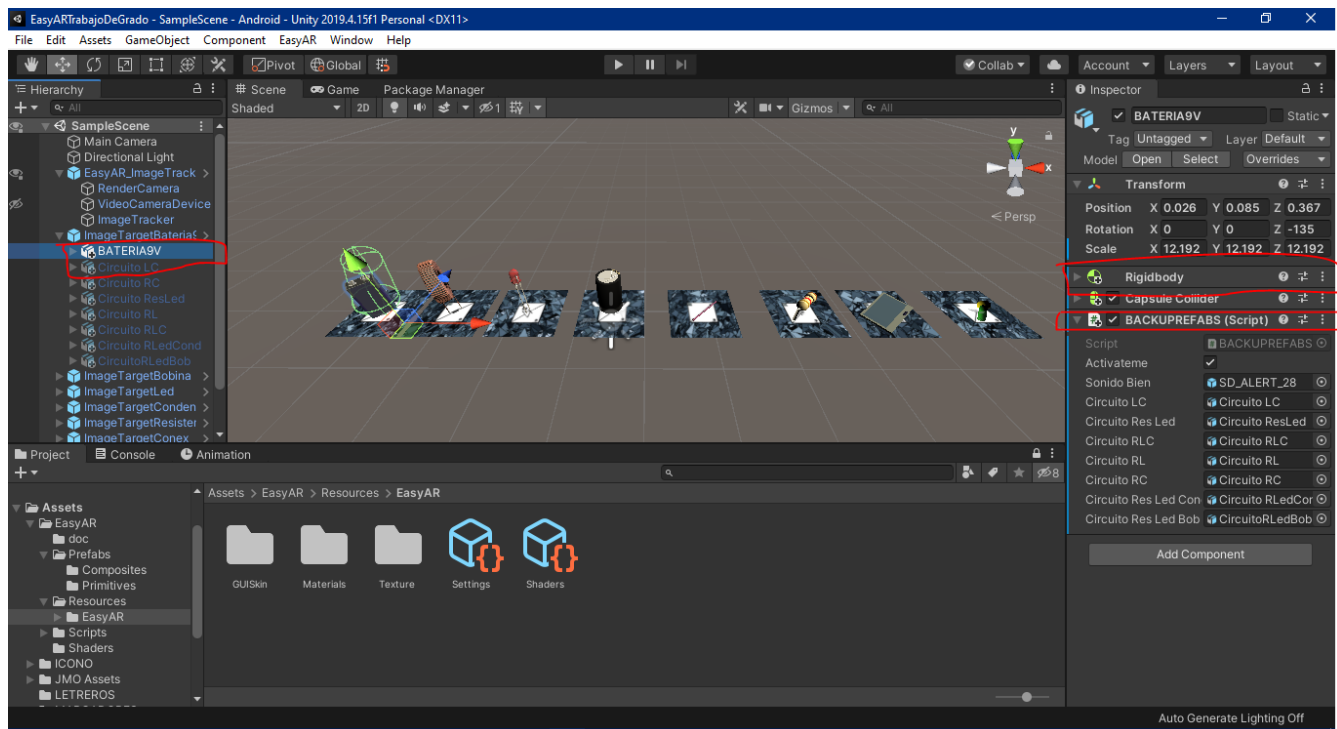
EasyARTrabajoDeGrado - SampleScene - Android - Unity 2019.4.15f1 Personal <DX11>

File Edit Assets GameObject Component EasyAR Window Help

Pivot Global

Collab Account Layers Layout

Hierarchy
All
SampleScene
Main Camera
Directional Light
EasyAR_ImageTrack
RenderCamera
VideoCameraDevice
ImageTracker
ImageTargetBateria9
BATERIA9V
Circuito LC
Circuito RC
Circuito ResLed
Circuito RL
Circuito RLC
Circuito RLedCond
CircuitoRLedBob
ImageTargetBobina
ImageTargetLed
ImageTargetConden
ImageTargetResister
ImageTargetConex

Scene Game Package Manager
Shaded 2D 1 Gizmos All
y x
< Persp

Inspector
BATERIA9V Static
Tag Untagged Layer Default
Model Open Select Overrides
Transform
Position X 0.026 Y 0.085 Z 0.367
Rotation X 0 Y 0 Z -135
Scale X 12.192 Y 12.192 Z 12.192
Rigidbody
Capsule Collider
BACKUPREFABS (Script)
Script BACKUPREFABS
Activateme
Sonido Bien SD_ALERT_28
Circuito LC Circuito LC
Circuito Res Led Circuito ResLed
Circuito RLC Circuito RLC
Circuito RL Circuito RL
Circuito RC Circuito RC
Circuito Res Led Con Circuito RLedCor
Circuito Res Led Bob CircuitoRLedBob
Add Component

Project Console Animation
Assets
EasyAR
doc
Prefabs
Composites
Primitives
Resources
EasyAR
Scripts
Shaders
ICONO
JMO Assets
LETREROS

Assets > EasyAR > Resources > EasyAR
GUISkin Materials Texture Settings Shaders
8

Auto Generate Lighting Off